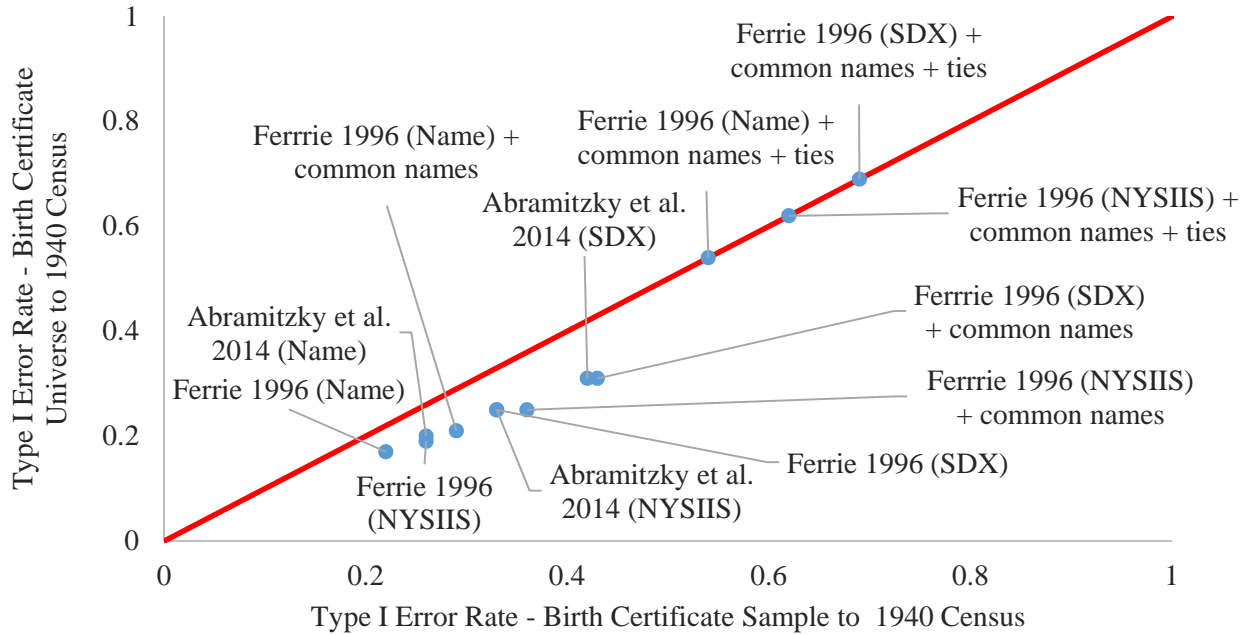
Type I Error Rate - Birth Certificate Universe to 1940 Census

1
0.8
0.6
0.4
0.2
0

Ferrie 1996 (SDX) + common names + ties

Ferrie 1996 (Name) + common names + ties

Ferrrie 1996 (Name) + common names

Abramitzky et al. 2014 (SDX)

Ferrie 1996 (NYSIIS) + common names + ties

Ferrrie 1996 (SDX) + common names

Abramitzky et al. 2014 (Name)

Ferrie 1996 (Name)

Ferrrie 1996 (NYSIIS) + common names

Ferrie 1996 (SDX)

Ferrie 1996 (NYSIIS)

Abramitzky et al. 2014 (NYSIIS)

0
0.2
0.4
0.6
0.8
1

Type I Error Rate - Birth Certificate Sample to 1940 Census